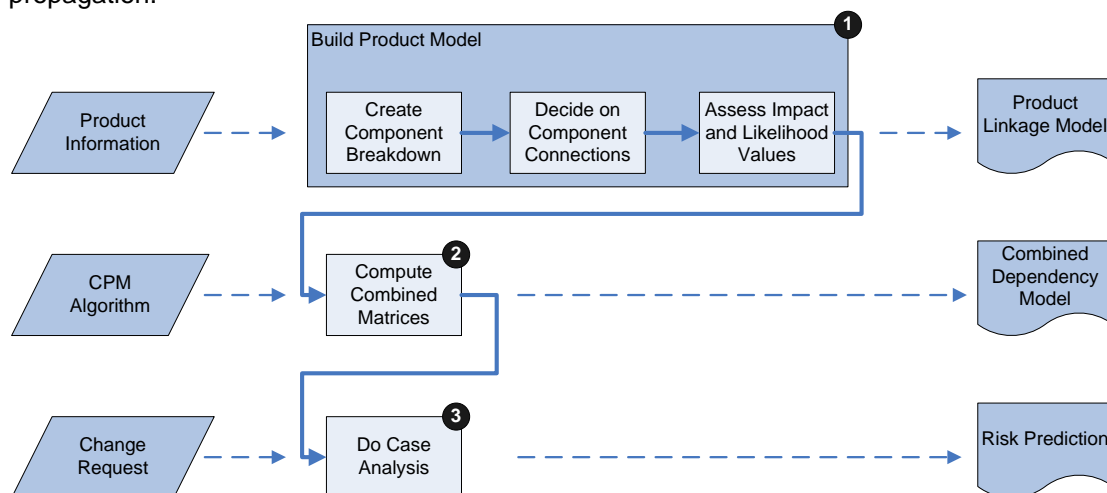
propagation.

Build Product Model

1

Product Information

Create Component Breakdown

Decide on Component Connections

Assess Impact and Likelihood Values

Product Linkage Model

CPM Algorithm

2

Compute Combined Matrices

Combined Dependency Model

Change Request

3

Do Case Analysis

Risk Prediction